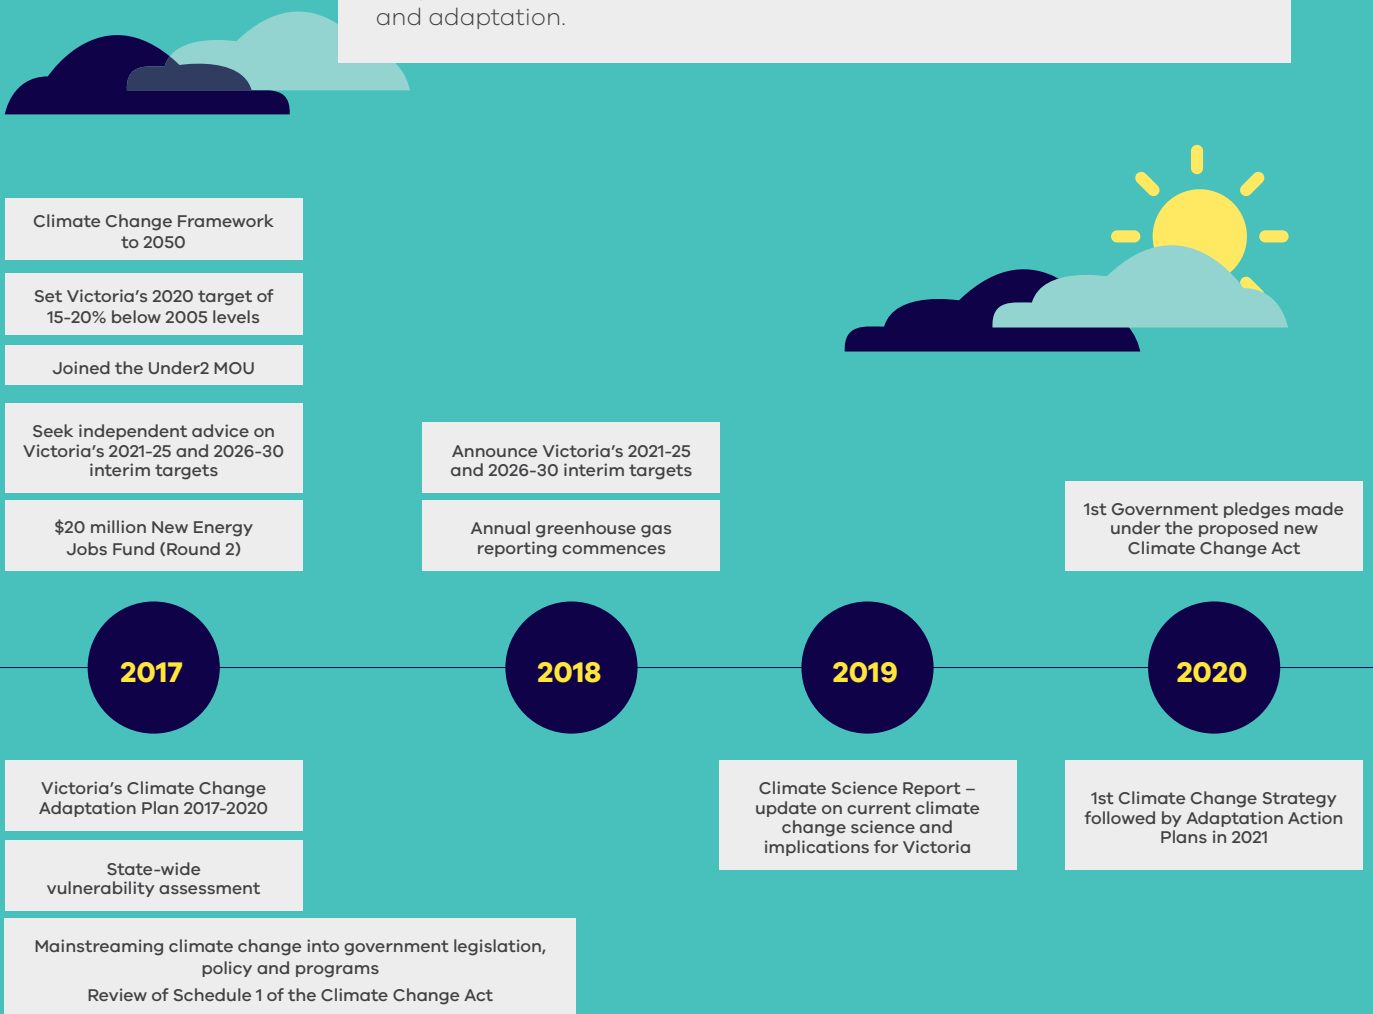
and adaptation.

Climate Change Framework to 2050

Set Victoria's 2020 target of 15-20% below 2005 levels

Joined the Under2 MOU

Seek independent advice on Victoria's 2021-25 and 2026-30 interim targets

$20 million New Energy Jobs Fund (Round 2)

Announce Victoria's 2021-25 and 2026-30 interim targets

Annual greenhouse gas reporting commences

1st Government pledges made under the proposed new Climate Change Act

2017

2018

2019

2020

Victoria's Climate Change Adaptation Plan 2017-2020

State-wide vulnerability assessment

Mainstreaming climate change into government legislation, policy and programs

Review of Schedule 1 of the Climate Change Act

Climate Science Report – update on current climate change science and implications for Victoria

1st Climate Change Strategy followed by Adaptation Action Plans in 2021